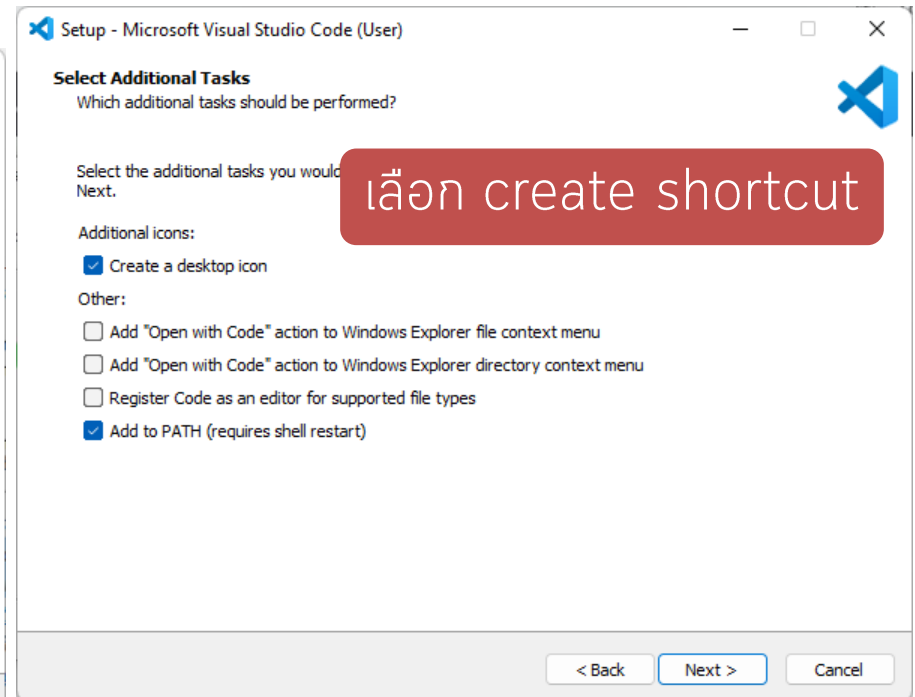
Setup - Microsoft Visual Studio Code (User)

Select Additional Tasks
Which additional tasks should be performed?

Select the additional tasks you would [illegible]
Next.

เลือก create shortcut

Additional icons:
Create a desktop icon
Other:
Add "Open with Code" action to Windows Explorer file context menu
Add "Open with Code" action to Windows Explorer directory context menu
Register Code as an editor for supported file types
Add to PATH (requires shell restart)

< Back
Next >
Cancel